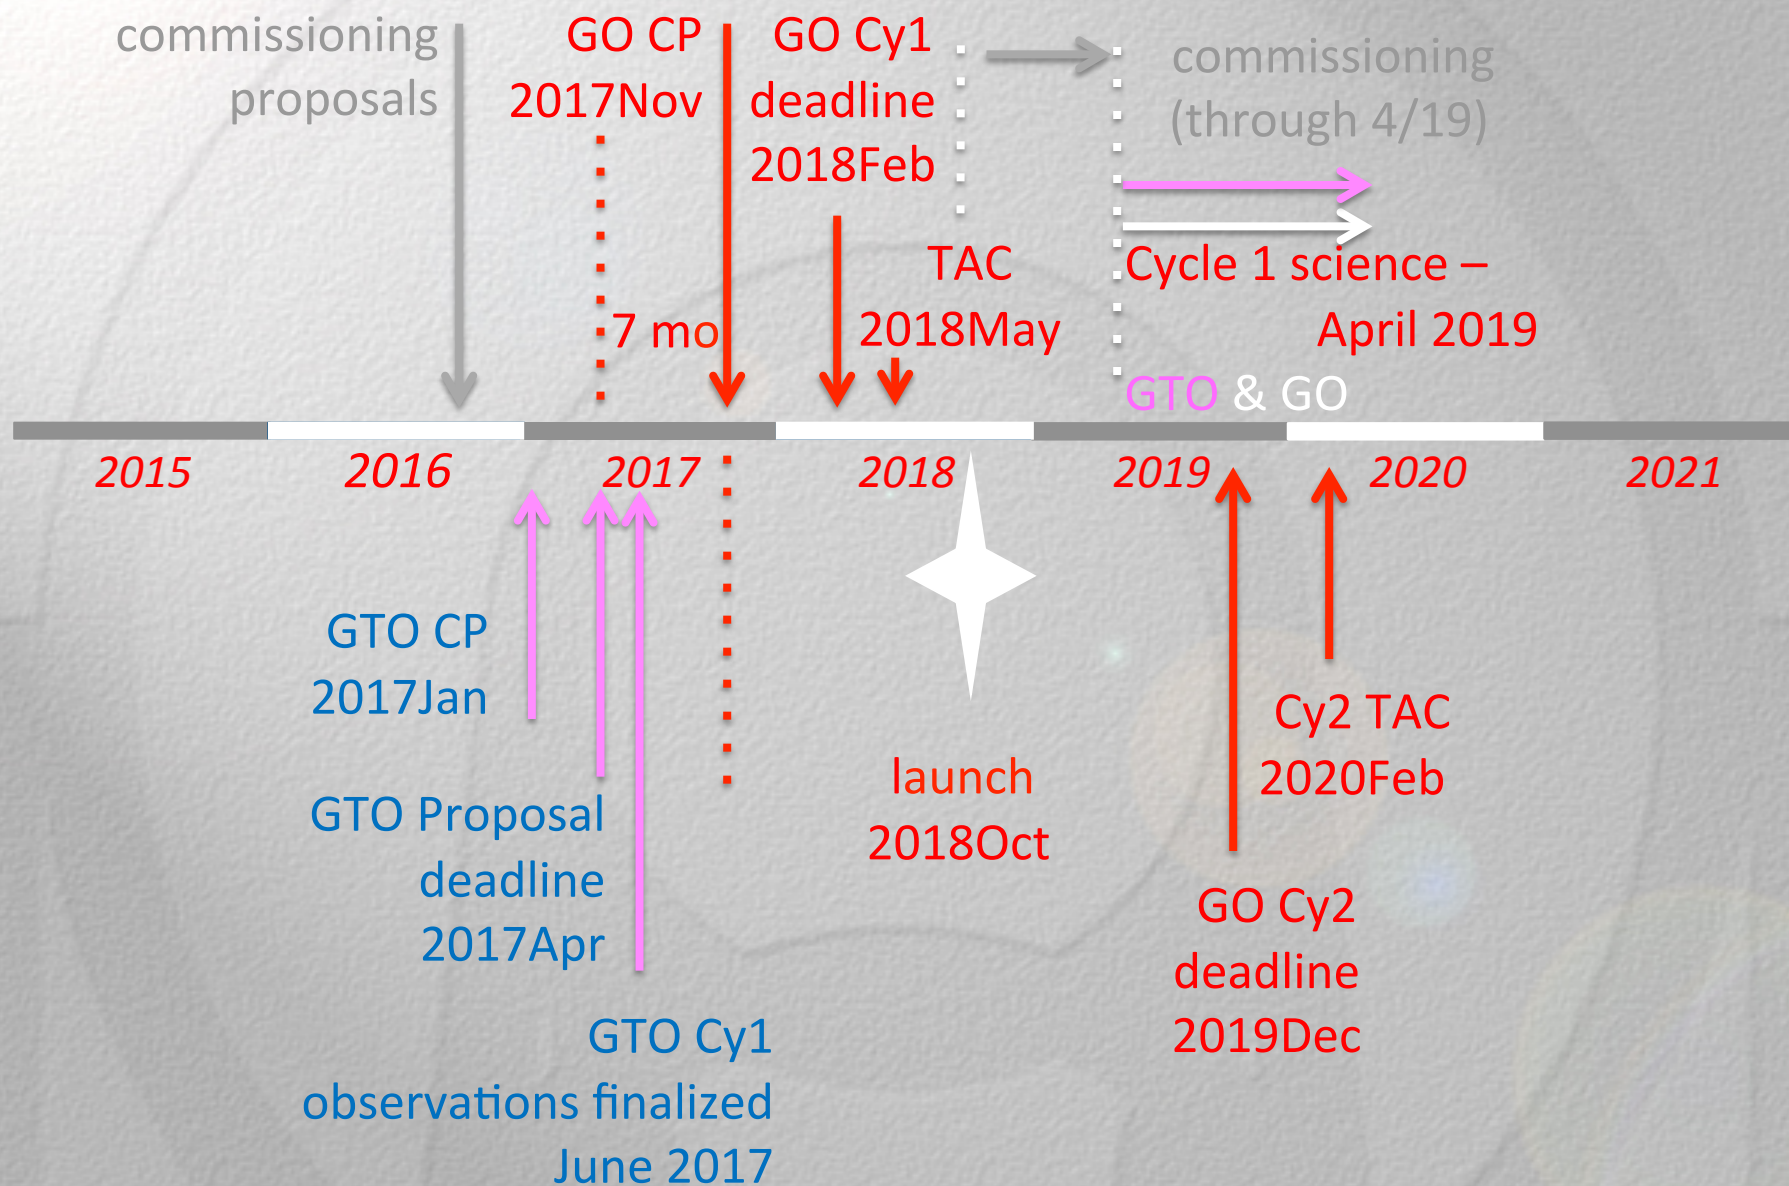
commissioning proposals

GO CP 2017Nov

GO Cy1 deadline 2018Feb

commissioning (through 4/19)

TAC 2018May

Cycle 1 science – April 2019

7 mo

GTO & GO

2015

2016

2017

2018

2019

2020

2021

GTO CP 2017Jan

GTO Proposal deadline 2017Apr

GTO Cy1 observations finalized June 2017

launch 2018Oct

Cy2 TAC 2020Feb

GO Cy2 deadline 2019Dec